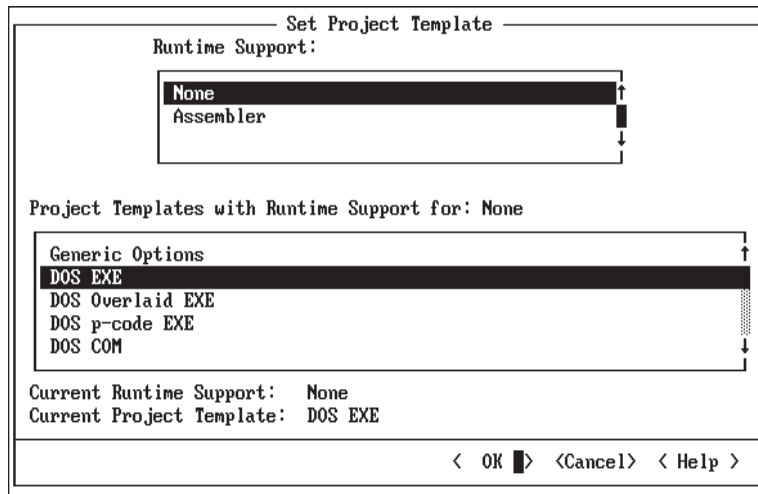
Set Project Template

Runtime Support:

None
Assembler

Project Templates with Runtime Support for: None

Generic Options
DOS EXE
DOS Overlaid EXE
DOS p-code EXE
DOS COM

Current Runtime Support: None
Current Project Template: DOS EXE

< OK > <Cancel> < Help >